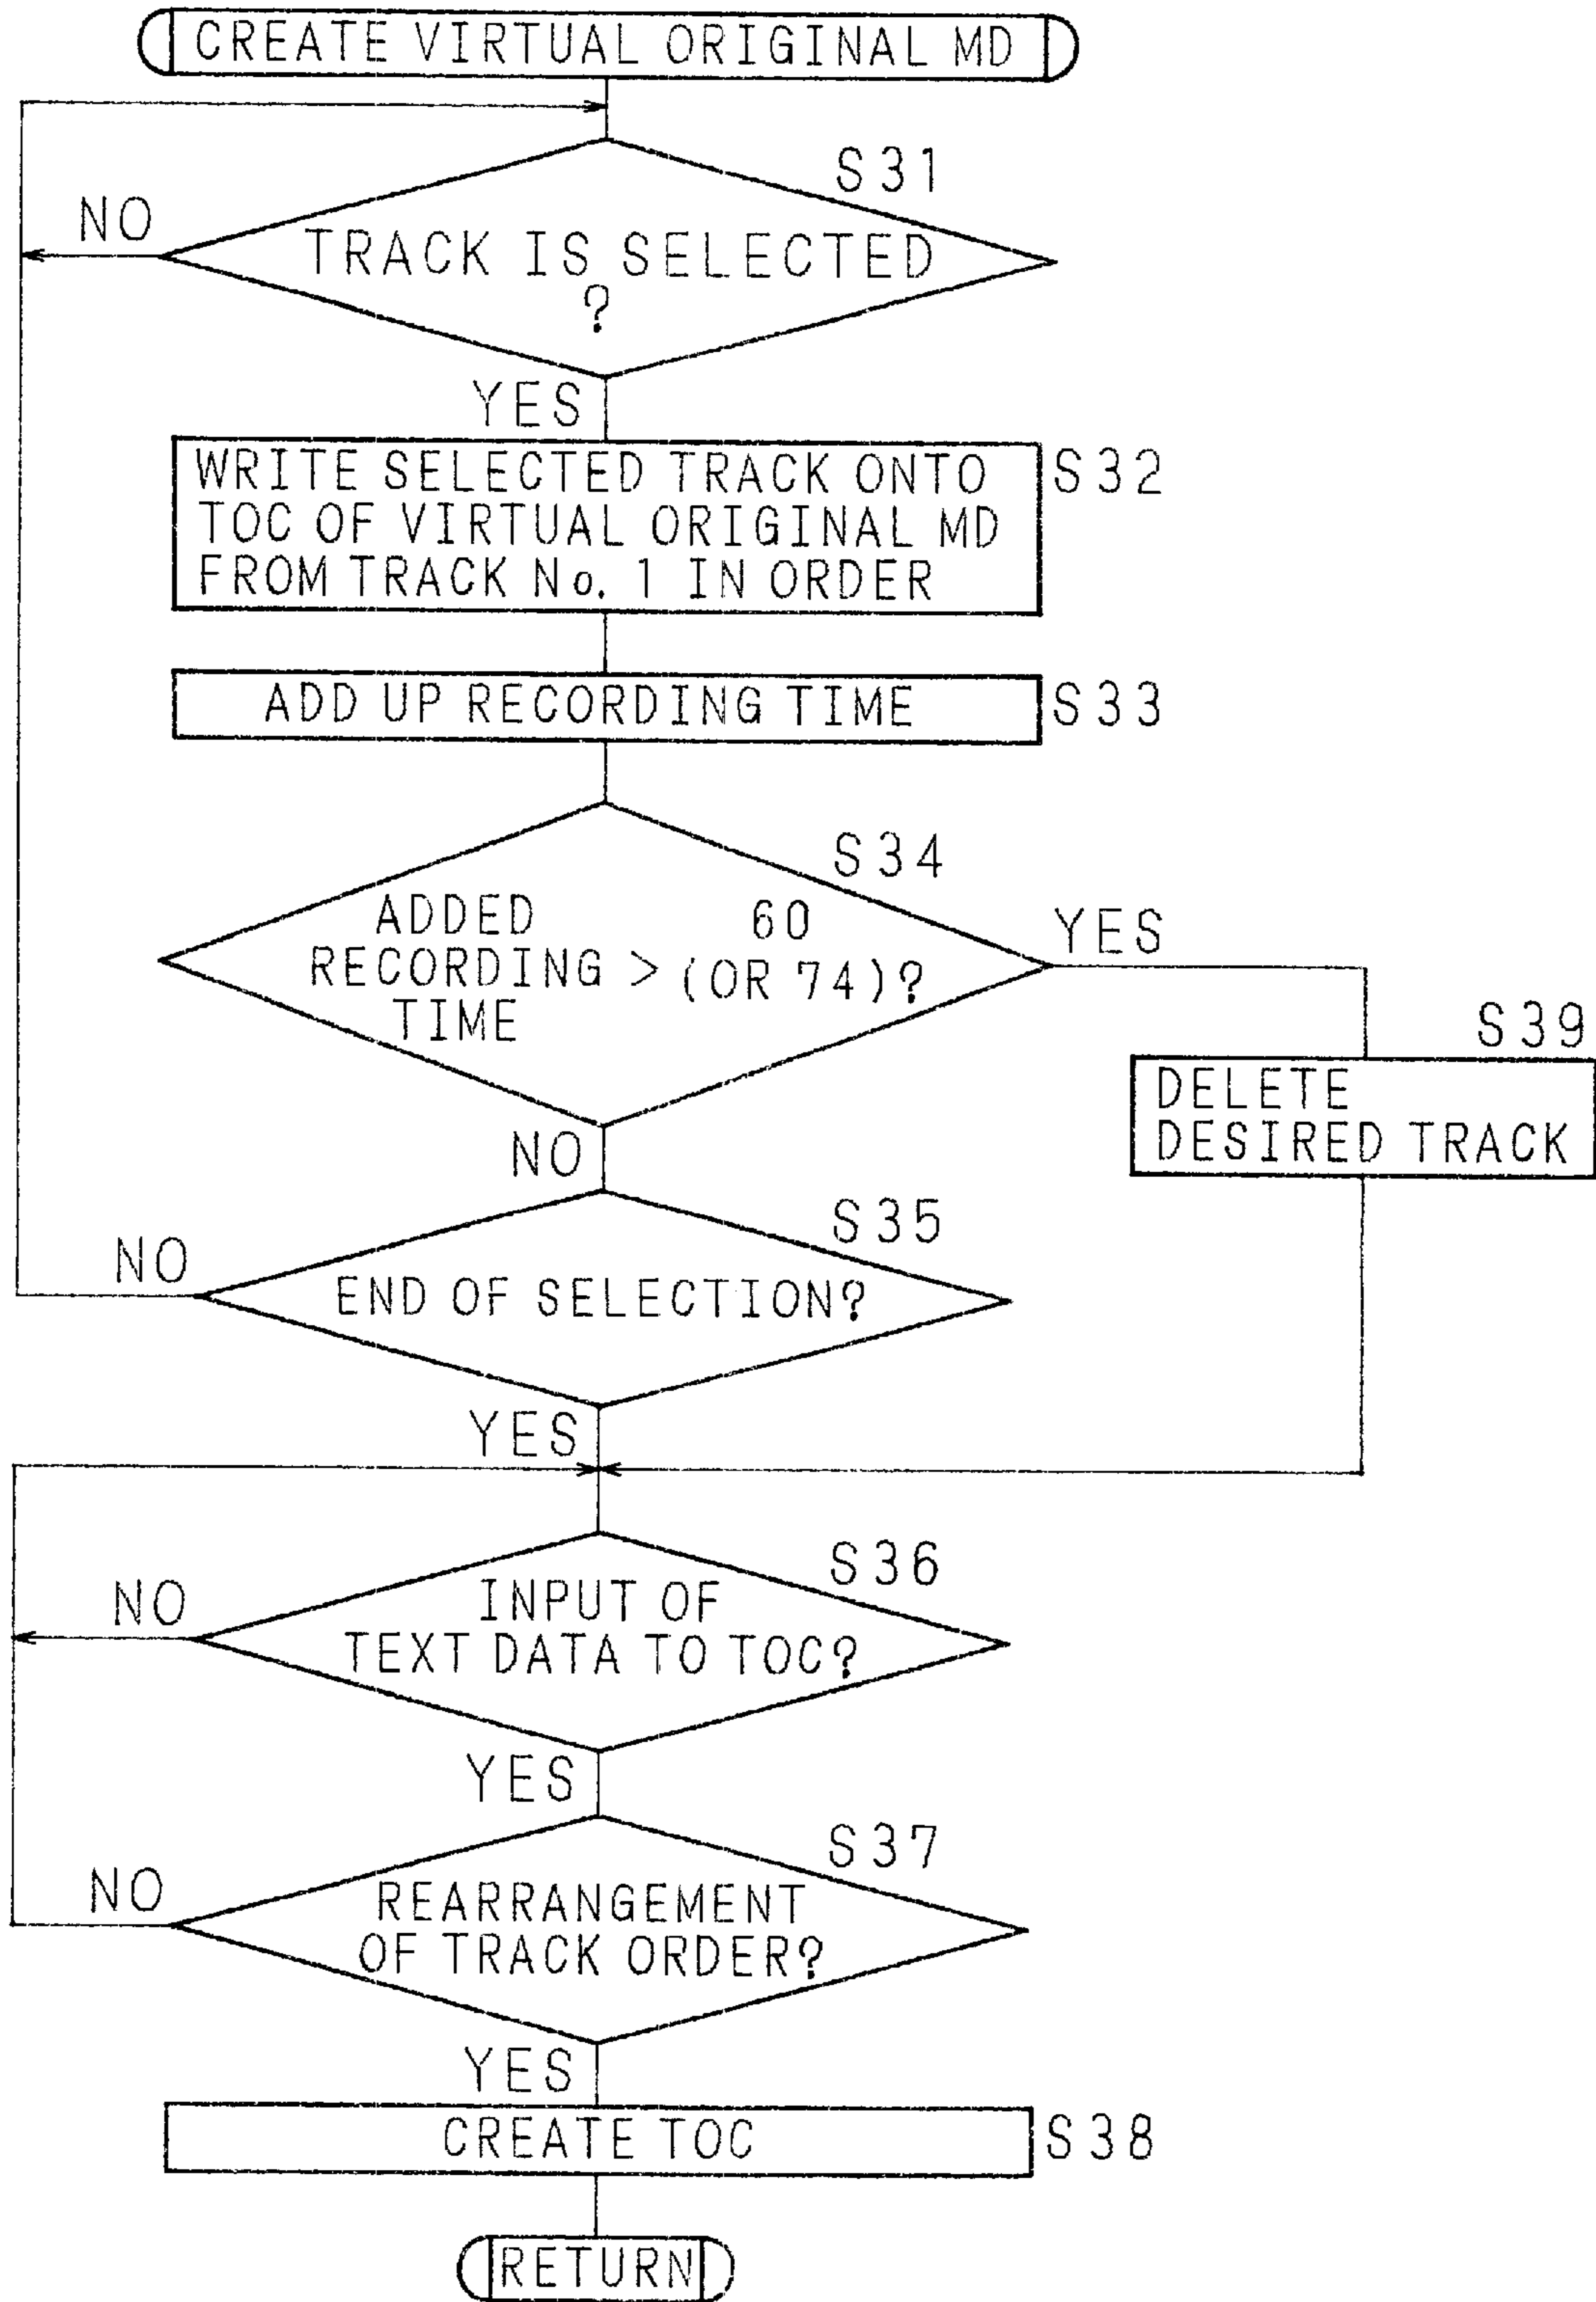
CREATE VIRTUAL ORIGINAL MD

S31

NO

TRACK IS SELECTED ?

YES

WRITE SELECTED TRACK ONTO TOC OF VIRTUAL ORIGINAL MD FROM TRACK No. 1 IN ORDER

S32

ADD UP RECORDING TIME

S33

S34

ADDED RECORDING TIME > 60 (OR 74)?

YES

S39

DELETE DESIRED TRACK

NO

S35

NO

END OF SELECTION?

YES

S36

NO

INPUT OF TEXT DATA TO TOC?

YES

S37

NO

REARRANGEMENT OF TRACK ORDER?

YES

CREATE TOC

S38

RETURN